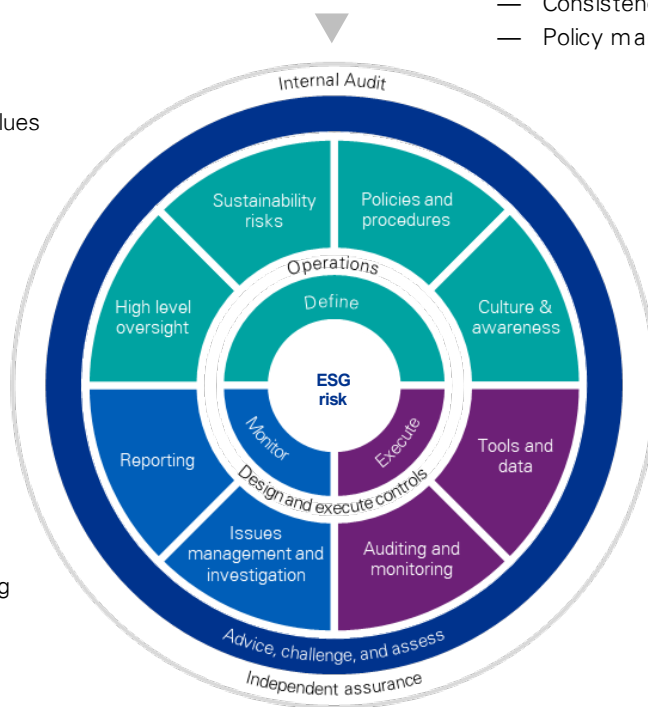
— Consistenc
— Policy ma

lues

g

Internal Audit

Sustainability risks

Policies and procedures

High level oversight

Culture & awareness

Operations

Define

ESG risk

Monitor

Execute

Reporting

Tools and data

Design and execute controls

Issues management and investigation

Auditing and monitoring

Advice, challenge, and assess

Independent assurance